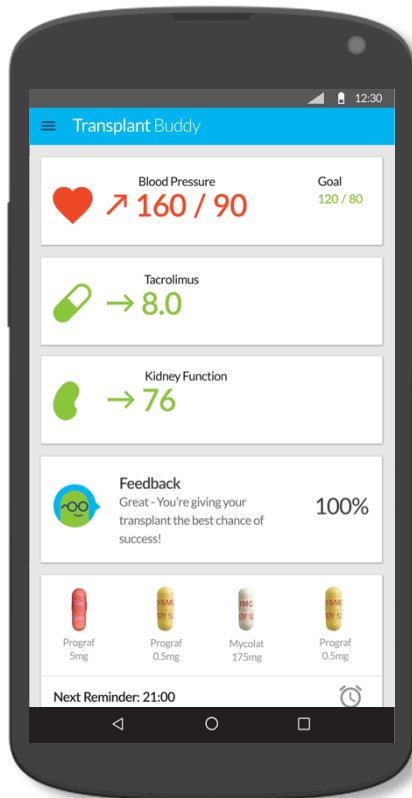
12:30

Transplant Buddy

Blood Pressure
↗ 160 / 90
Goal
120 / 80

Tacrolimus
→ 8.0

Kidney Function
→ 76

Feedback
Great - You're giving your transplant the best chance of success!
100%

Prograf
5mg

Prograf
0.5mg

Mycolat
175mg

Prograf
0.5mg

Next Reminder: 21:00